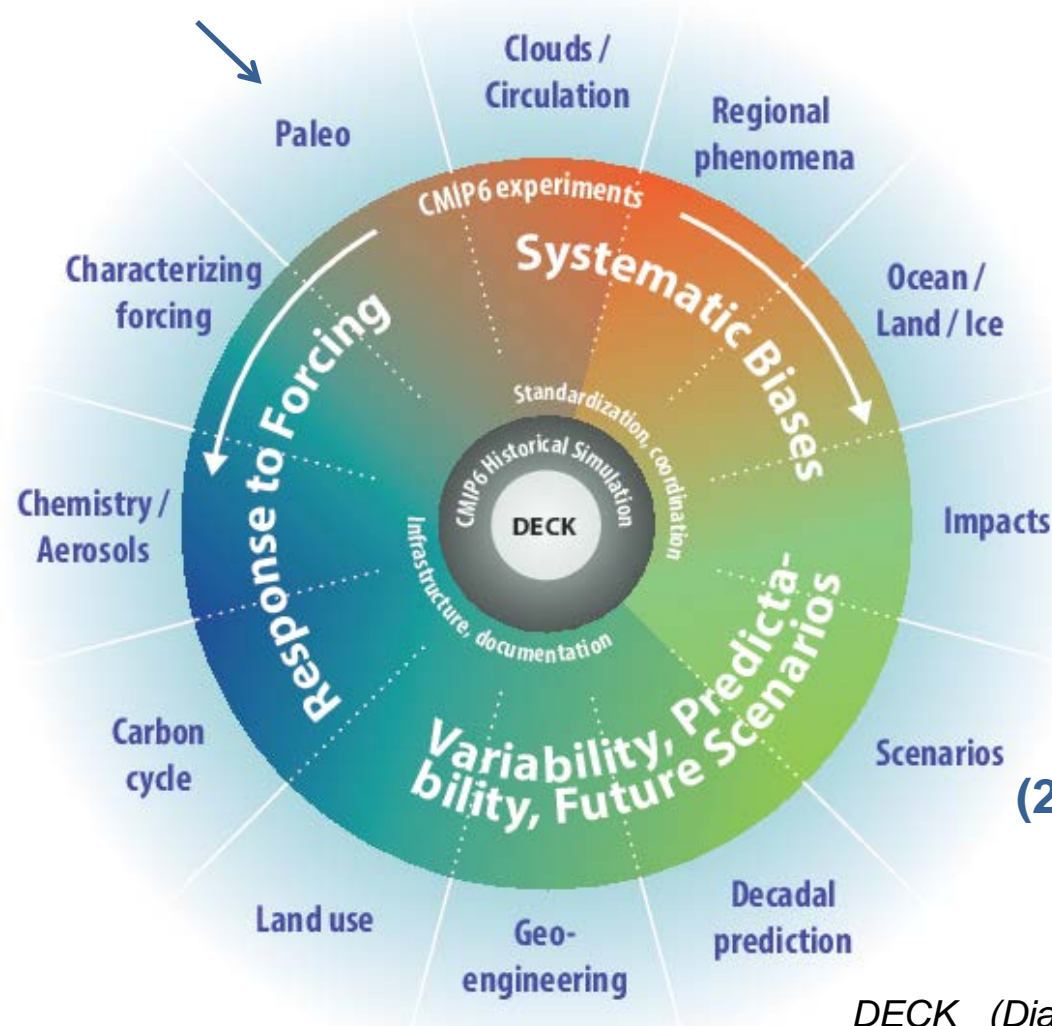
Clouds / Circulation

Regional phenomena

Paleo

CMIP6 experiments

Systematic Biases

Characterizing forcing

Ocean / Land / Ice

Response to Forcing

Standardization, coordination

CMIP6 Historical Simulation

DECK

Infrastructure, documentation

Chemistry / Aerosols

Impacts

Variability, Predictability, Future Scenarios

Carbon cycle

Scenarios

(2

Land use

Geo-engineering

Decadal prediction

DECK (Dia